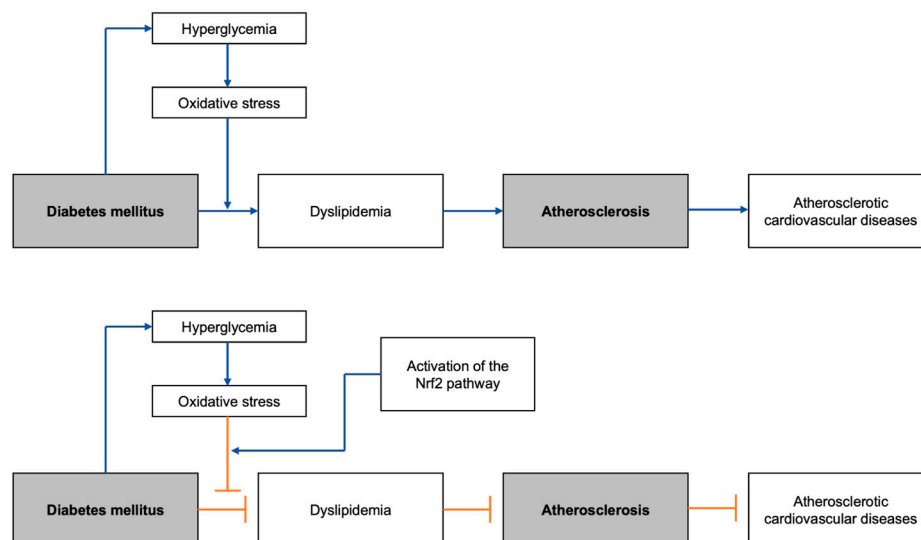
Hyperglycemia

Oxidative stress

Diabetes mellitus

Dyslipidemia

Atherosclerosis

Atherosclerotic cardiovascular diseases

Hyperglycemia

Activation of the Nrf2 pathway

Oxidative stress

Diabetes mellitus

Dyslipidemia

Atherosclerosis

Atherosclerotic cardiovascular diseases